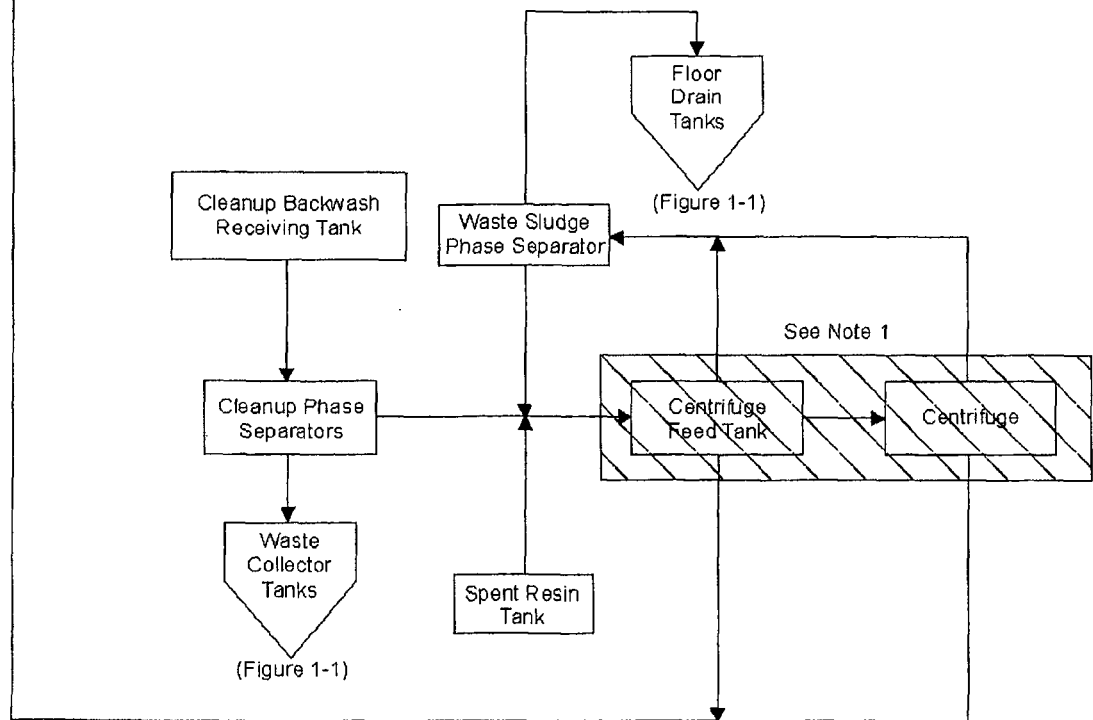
Floor Drain Tanks

(Figure 1-1)

Cleanup Backwash Receiving Tank

Waste Sludge Phase Separator

See Note 1

Cleanup Phase Separators

Centrifuge Feed Tank

Centrifuge

Waste Collector Tanks

(Figure 1-1)

Spent Resin Tank